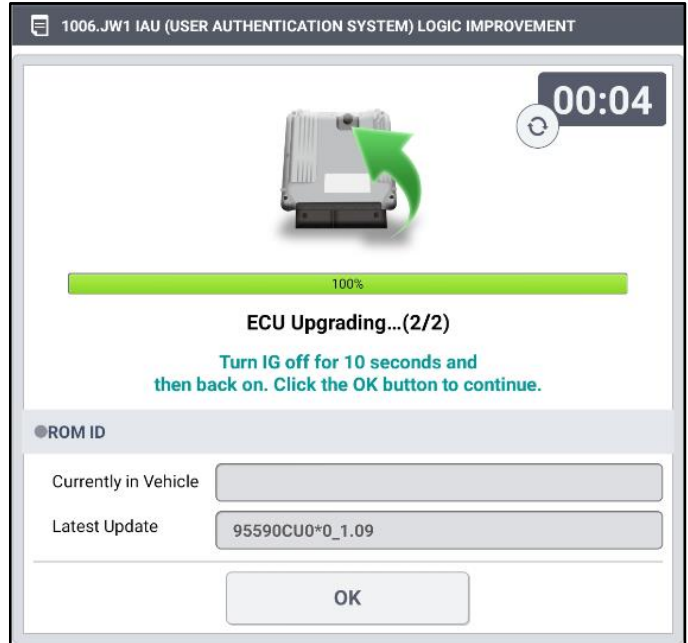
1006.JW1 IAU (USER AUTHENTICATION SYSTEM) LOGIC IMPROVEMENT

00:04

100%

ECU Upgrading...(2/2)

Turn IG off for 10 seconds and then back on. Click the OK button to continue.

ROM ID

Currently in Vehicle

Latest Update 95590CU0*0_1.09

OK